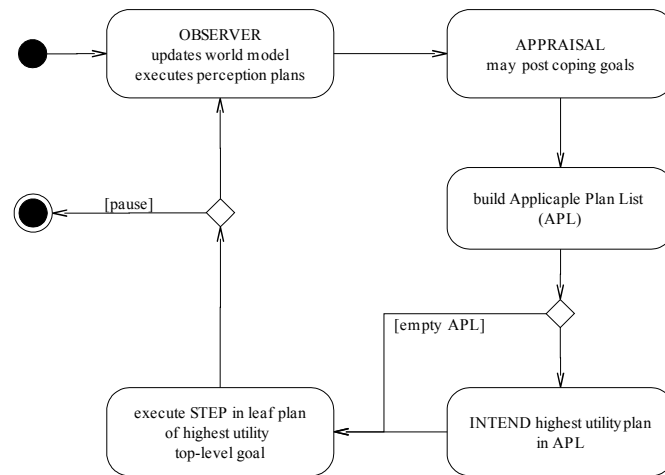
OBSERVER
updates world model
executes perception plans

APPRAISAL
may post coping goals

[pause]

build Applicaple Plan List
(APL)

[empty APL]

execute STEP in leaf plan
of highest utility
top-level goal

INTEND highest utility plan
in APL